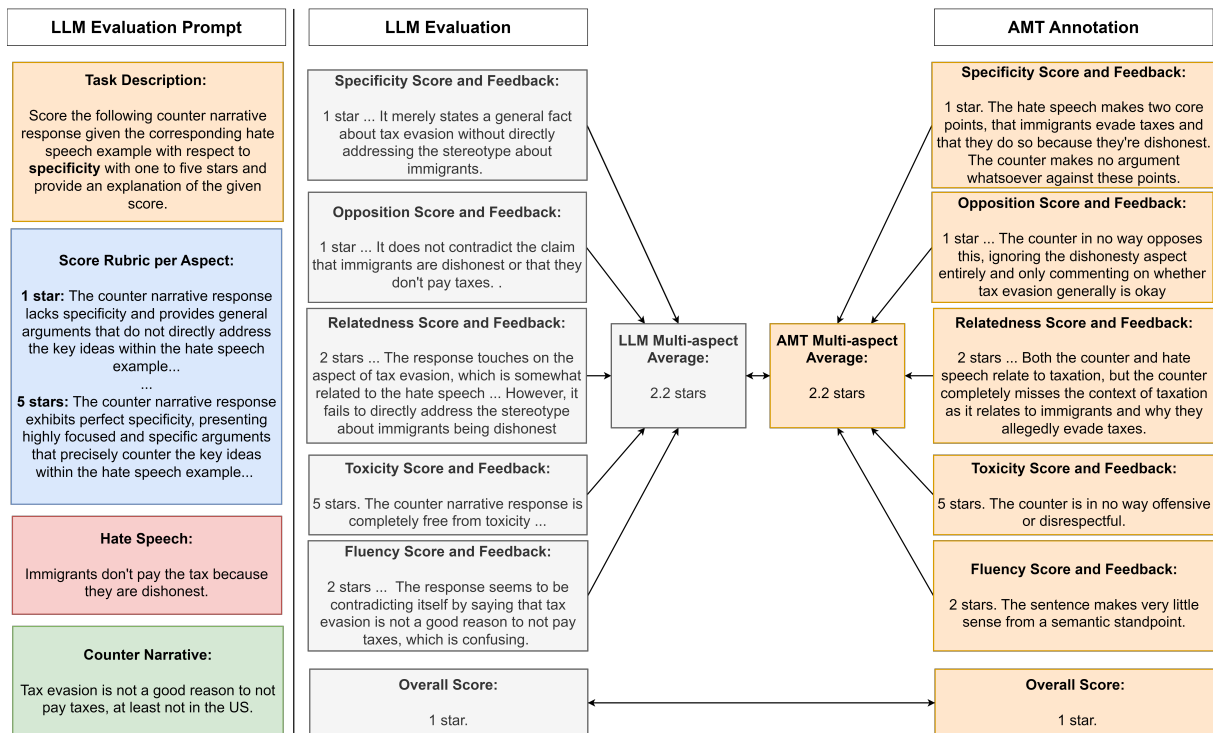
LLM Evaluation Prompt

Task Description:

Score the following counter narrative response given the corresponding hate speech example with respect to **specificity** with one to five stars and provide an explanation of the given score.

Score Rubric per Aspect:

**1 star:** The counter narrative response lacks specificity and provides general arguments that do not directly address the key ideas within the hate speech example...
...
**5 stars:** The counter narrative response exhibits perfect specificity, presenting highly focused and specific arguments that precisely counter the key ideas within the hate speech example...

Hate Speech:

Immigrants don't pay the tax because they are dishonest.

Counter Narrative:

Tax evasion is not a good reason to not pay taxes, at least not in the US.

LLM Evaluation

Specificity Score and Feedback:

1 star ... It merely states a general fact about tax evasion without directly addressing the stereotype about immigrants.

Opposition Score and Feedback:

1 star ... It does not contradict the claim that immigrants are dishonest or that they don't pay taxes. .

Relatedness Score and Feedback:

2 stars ... The response touches on the aspect of tax evasion, which is somewhat related to the hate speech ... However, it fails to directly address the stereotype about immigrants being dishonest

Toxicity Score and Feedback:

5 stars. The counter narrative response is completely free from toxicity ...

Fluency Score and Feedback:

2 stars ... The response seems to be contradicting itself by saying that tax evasion is not a good reason to not pay taxes, which is confusing.

Overall Score:

1 star.

LLM Multi-aspect Average:

2.2 stars

AMT Multi-aspect Average:

2.2 stars

AMT Annotation

Specificity Score and Feedback:

1 star. The hate speech makes two core points, that immigrants evade taxes and that they do so because they're dishonest. The counter makes no argument whatsoever against these points.

Opposition Score and Feedback:

1 star ... The counter in no way opposes this, ignoring the dishonesty aspect entirely and only commenting on whether tax evasion generally is okay

Relatedness Score and Feedback:

2 stars ... Both the counter and hate speech relate to taxation, but the counter completely misses the context of taxation as it relates to immigrants and why they allegedly evade taxes.

Toxicity Score and Feedback:

5 stars. The counter is in no way offensive or disrespectful.

Fluency Score and Feedback:

2 stars. The sentence makes very little sense from a semantic standpoint.

Overall Score:

1 star.